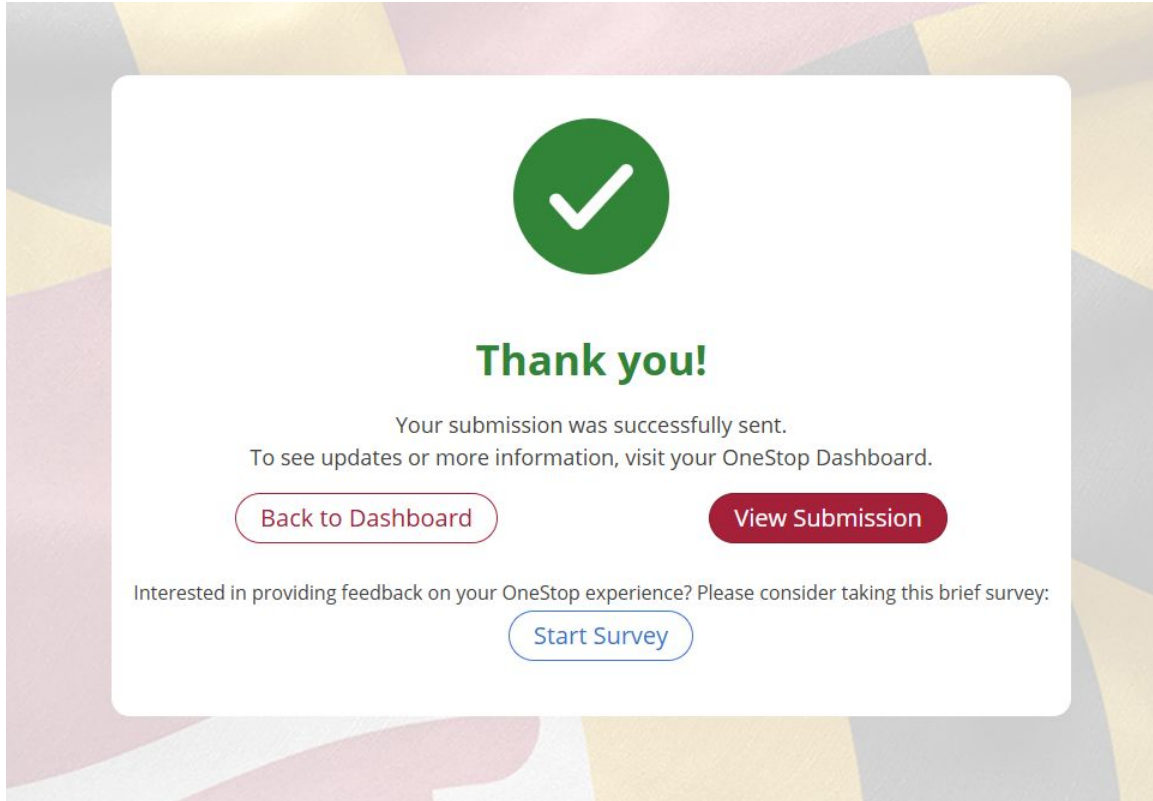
Thank you!

Your submission was successfully sent.
To see updates or more information, visit your OneStop Dashboard.

Back to Dashboard

View Submission

Interested in providing feedback on your OneStop experience? Please consider taking this brief survey:

Start Survey